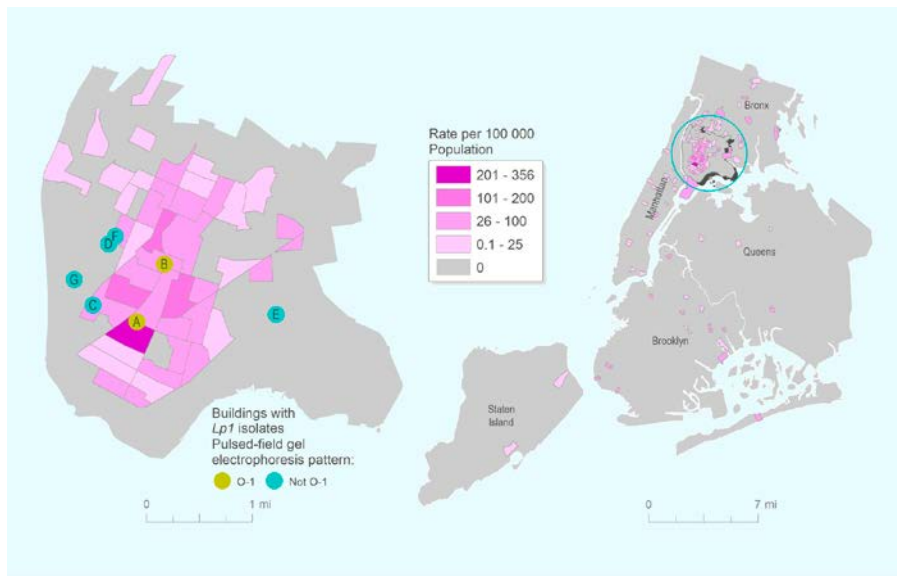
Rate per 100 000 Population

201 - 356
101 - 200
26 - 100
0.1 - 25
0

F
D
B
G
C
A
E

Buildings with *Lp1* isolates
Pulsed-field gel electrophoresis pattern:
O-1
Not O-1

0
1 mi

Bronx
Manhattan
Queens
Brooklyn
Staten Island

0
7 mi